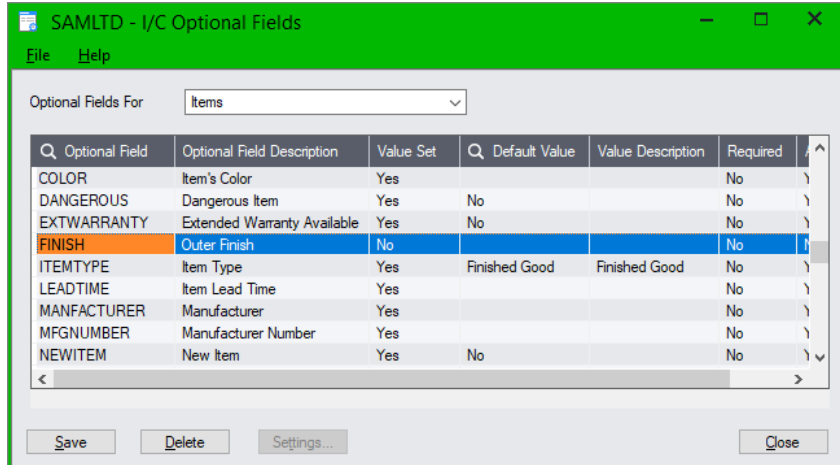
SAMLTD - I/C Optional Fields

File Help

Optional Fields For Items

| Optional Field | Optional Field Description | Value Set | Default Value | Value Description | Required |
|---|---|---|---|---|---|
| COLOR | Item's Color | Yes | | | No |
| DANGEROUS | Dangerous Item | Yes | No | | No |
| EXTWARRANTY | Extended Warranty Available | Yes | No | | No |
| FINISH | Outer Finish | No | | | No |
| ITEMTYPE | Item Type | Yes | Finished Good | Finished Good | No |
| LEADTIME | Item Lead Time | Yes | | | No |
| MANFACTURER | Manufacturer | Yes | | | No |
| MFGNUMBER | Manufacturer Number | Yes | | | No |
| NEWITEM | New Item | Yes | No | | No |

Save Delete Settings... Close